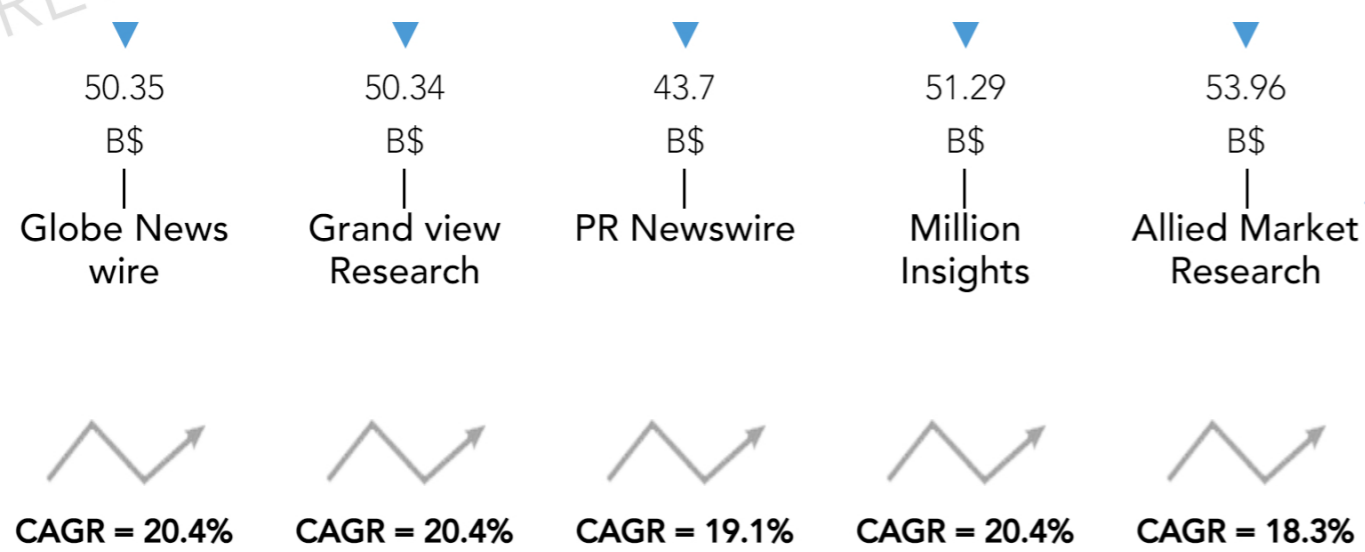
RE

50.35
B$
Globe News wire
CAGR = 20.4%

50.34
B$
Grand view Research
CAGR = 20.4%

43.7
B$
PR Newswire
CAGR = 19.1%

51.29
B$
Million Insights
CAGR = 20.4%

53.96
B$
Allied Market Research
CAGR = 18.3%